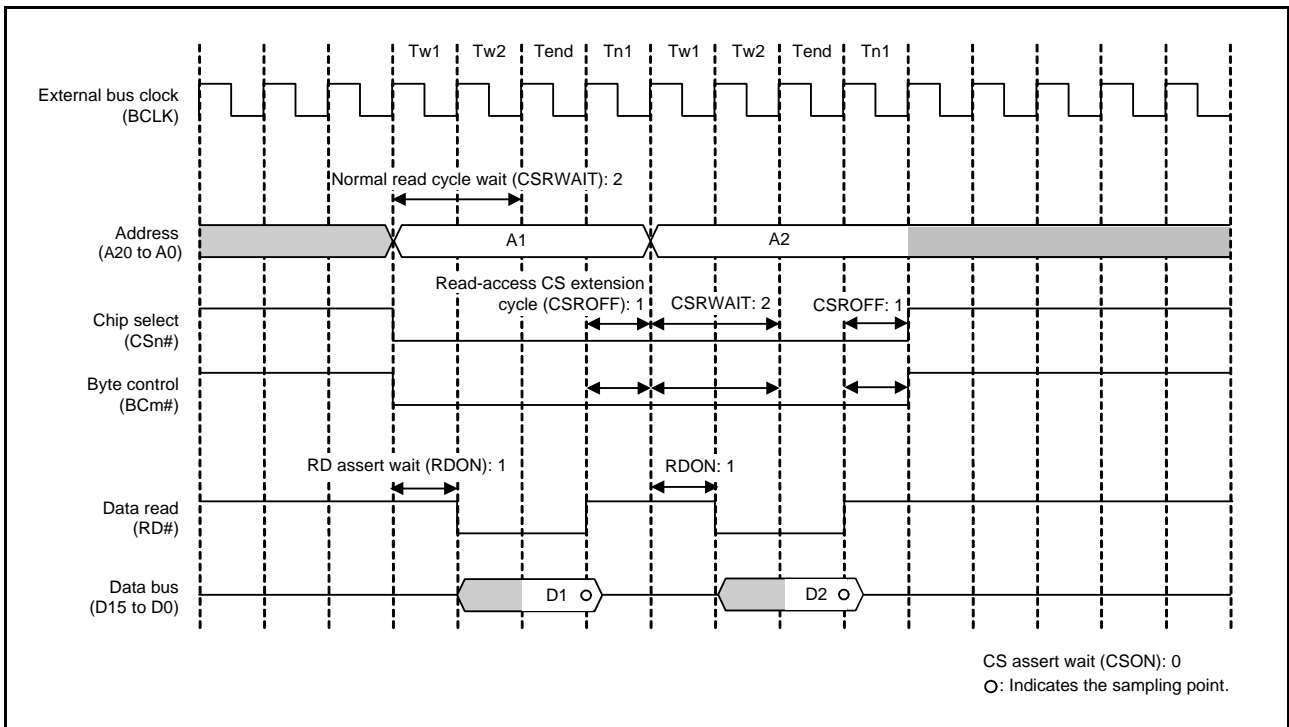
Tw1 Tw2 Tend Tn1 Tw1 Tw2 Tend Tn1

External bus clock (BCLK)

Normal read cycle wait (CSRWAIT): 2

Address (A20 to A0)

A1

A2

Read-access CS extension cycle (CSROFF): 1

CSRWAIT: 2

CSROFF: 1

Chip select (CSn#)

Byte control (BCm#)

RD assert wait (RDON): 1

RDON: 1

Data read (RD#)

Data bus (D15 to D0)

D1

D2

CS assert wait (CSON): 0

O: Indicates the sampling point.